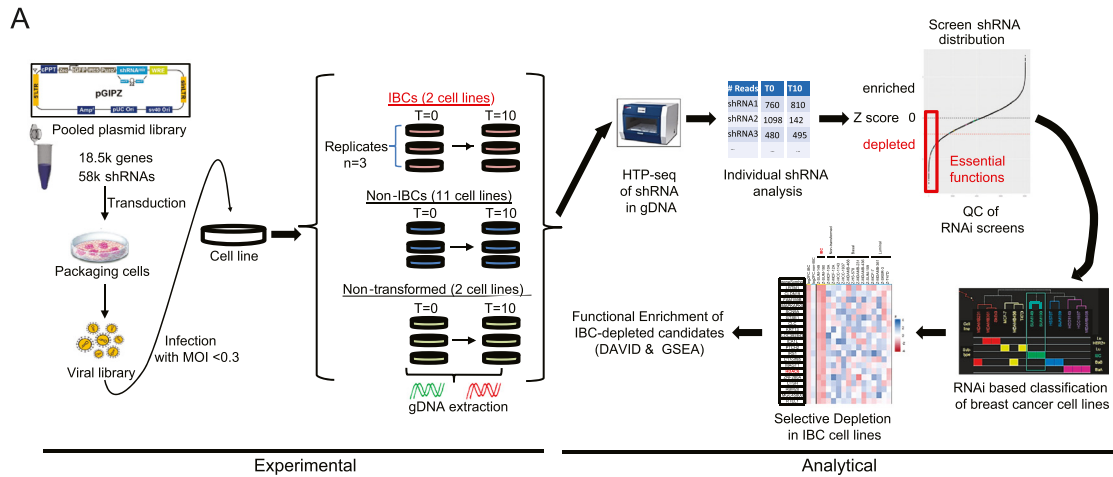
A

cPPT
shRNA
5'LTR
3'LTR
pGIPZ
Amp
pUC Ori
sv40 Ori

Pooled plasmid library

18.5k genes
58k shRNAs

Transduction

Packaging cells

Viral library

Infection with MOI <0.3

Cell line

IBCs (2 cell lines)
Replicates n=3
T=0
T=10

Non-IBCs (11 cell lines)
T=0
T=10

Non-transformed (2 cell lines)
T=0
T=10

gDNA extraction

HTP-seq of shRNA in gDNA

| # Reads | T0 | T10 |
|---|---|---|
| shRNA1 | 760 | 810 |
| shRNA2 | 1098 | 142 |
| shRNA3 | 480 | 495 |
| ... | ... | ... |

Individual shRNA analysis

Screen shRNA distribution
enriched
Z score 0
depleted
Essential functions

QC of RNAi screens

RNAi based classification of breast cancer cell lines

Selective Depletion in IBC cell lines

Functional Enrichment of IBC-depleted candidates (DAVID & GSEA)

Experimental

Analytical